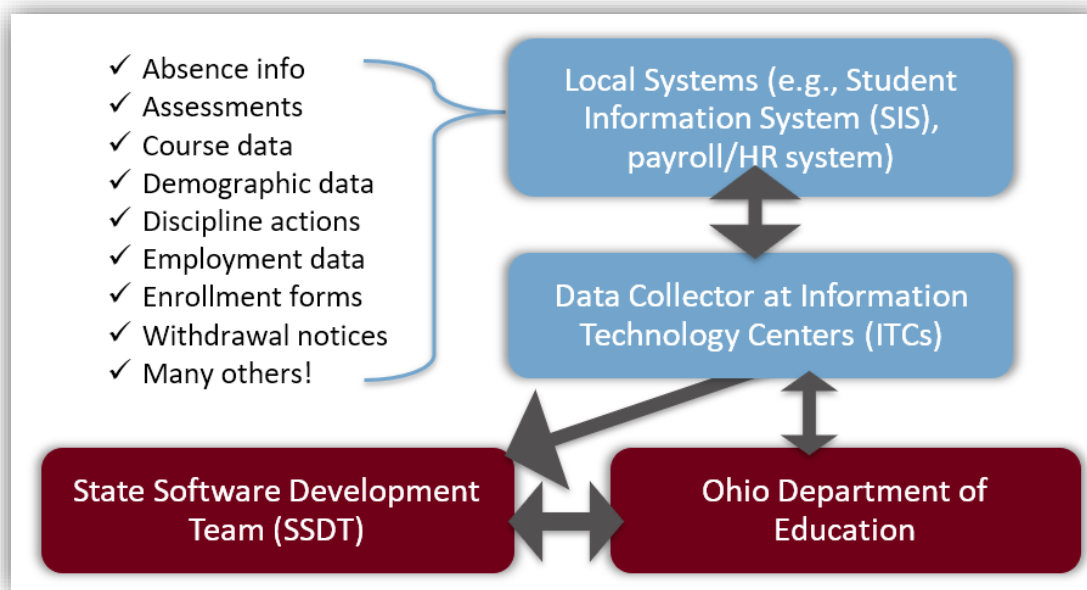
✓ Absence info
✓ Assessments
✓ Course data
✓ Demographic data
✓ Discipline actions
✓ Employment data
✓ Enrollment forms
✓ Withdrawal notices
✓ Many others!

Local Systems (e.g., Student Information System (SIS), payroll/HR system)

Data Collector at Information Technology Centers (ITCs)

State Software Development Team (SSDT)

Ohio Department of Education